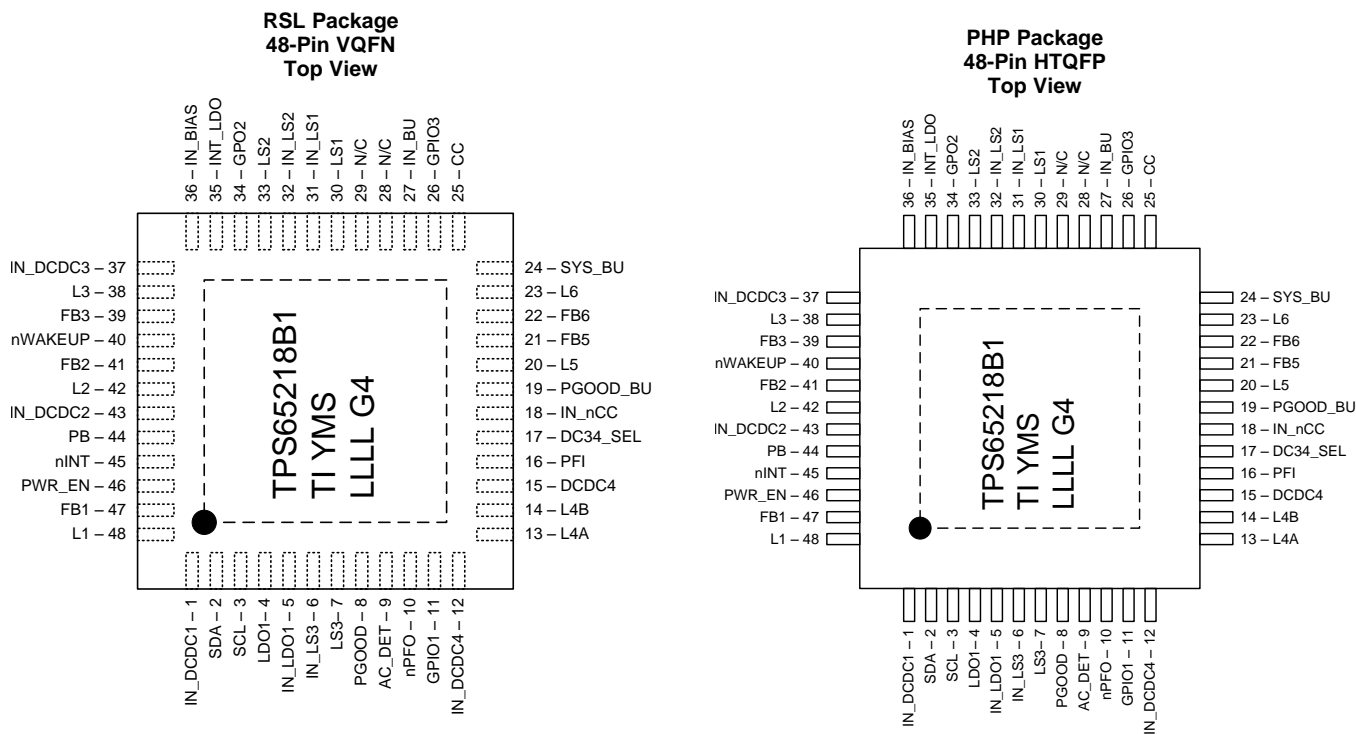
RSL Package
48-Pin VQFN
Top View

36 – IN_BIAS
35 – INT_LDO
34 – GPO2
33 – LS2
32 – IN_LS2
31 – IN_LS1
30 – LS1
29 – N/C
28 – N/C
27 – IN_BU
26 – GPIO3
25 – CC

IN_DCDC3 – 37
L3 – 38
FB3 – 39
nWAKEUP – 40
FB2 – 41
L2 – 42
IN_DCDC2 – 43
PB – 44
nINT – 45
PWR_EN – 46
FB1 – 47
L1 – 48

TPS65218B1
TI YMS
LLLL G4

24 – SYS_BU
23 – L6
22 – FB6
21 – FB5
20 – L5
19 – PGOOD_BU
18 – IN_nCC
17 – DC34_SEL
16 – PFI
15 – DCDC4
14 – L4B
13 – L4A

IN_DCDC1 – 1
SDA – 2
SCL – 3
LDO1 – 4
IN_LDO1 – 5
IN_LS3 – 6
LS3 – 7
PGOOD – 8
AC_DET – 9
nPFO – 10
GPIO1 – 11
IN_DCDC4 – 12

PHP Package
48-Pin HTQFP
Top View

36 – IN_BIAS
35 – INT_LDO
34 – GPO2
33 – LS2
32 – IN_LS2
31 – IN_LS1
30 – LS1
29 – N/C
28 – N/C
27 – IN_BU
26 – GPIO3
25 – CC

IN_DCDC3 – 37
L3 – 38
FB3 – 39
nWAKEUP – 40
FB2 – 41
L2 – 42
IN_DCDC2 – 43
PB – 44
nINT – 45
PWR_EN – 46
FB1 – 47
L1 – 48

TPS65218B1
TI YMS
LLLL G4

24 – SYS_BU
23 – L6
22 – FB6
21 – FB5
20 – L5
19 – PGOOD_BU
18 – IN_nCC
17 – DC34_SEL
16 – PFI
15 – DCDC4
14 – L4B
13 – L4A

IN_DCDC1 – 1
SDA – 2
SCL – 3
LDO1 – 4
IN_LDO1 – 5
IN_LS3 – 6
LS3 – 7
PGOOD – 8
AC_DET – 9
nPFO – 10
GPIO1 – 11
IN_DCDC4 – 12